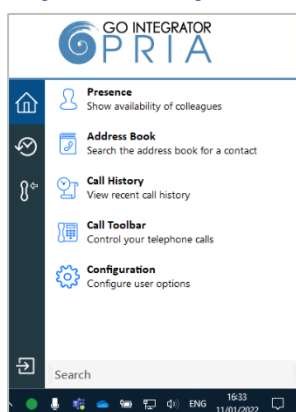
GO INTEGRATOR
PRIA

Presence
Show availability of colleagues

Address Book
Search the address book for a contact

Call History
View recent call history

Call Toolbar
Control your telephone calls

Configuration
Configure user options

Search

ENG 16:33 11/01/2022